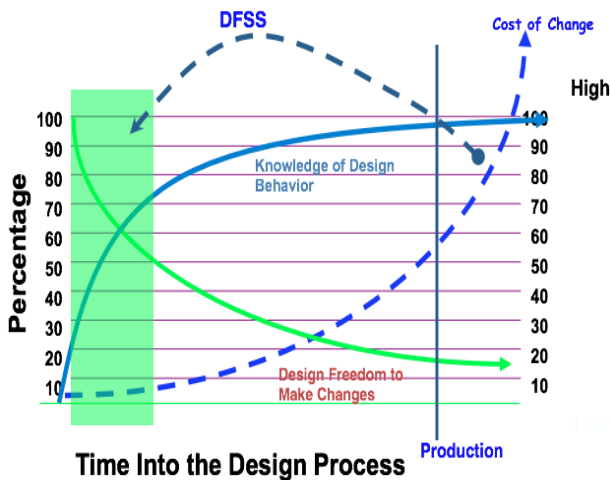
DFSS

Cost of Change

High

100
90
80
70
60
50
40
30
20
10

Percentage

Knowledge of Design Behavior

100
90
80
70
60
50
40
30
20
10

Design Freedom to Make Changes

Production

Time Into the Design Process